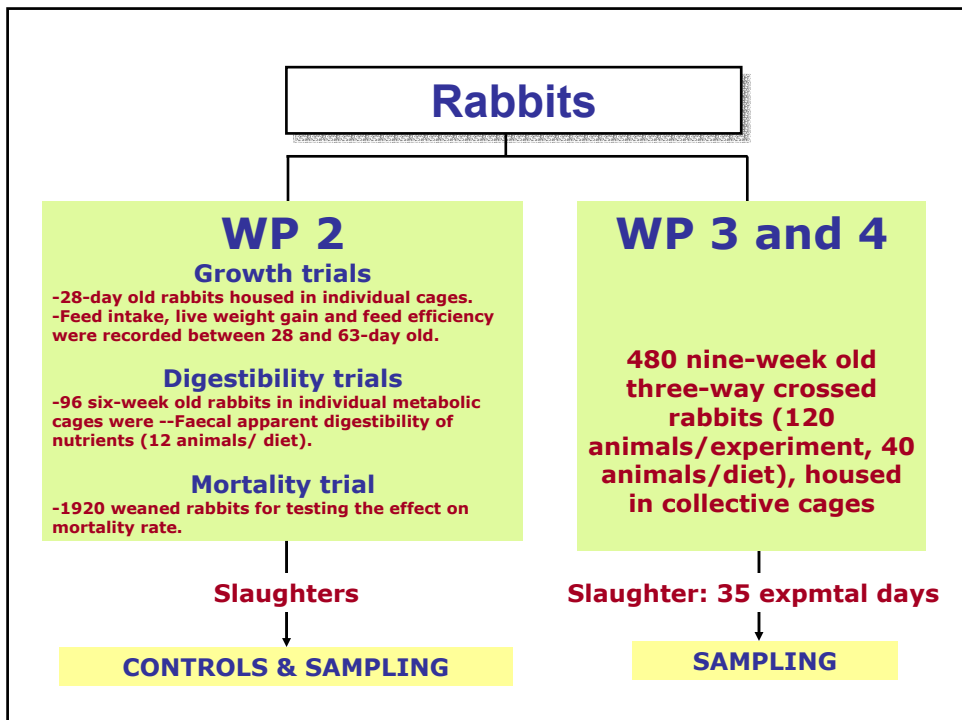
Rabbits

WP 2

Growth trials

-28-day old rabbits housed in individual cages.
-Feed intake, live weight gain and feed efficiency were recorded between 28 and 63-day old.

Digestibility trials

-96 six-week old rabbits in individual metabolic cages were --Faecal apparent digestibility of nutrients (12 animals/ diet).

Mortality trial

-1920 weaned rabbits for testing the effect on mortality rate.

Slaughters

CONTROLS & SAMPLING

WP 3 and 4

480 nine-week old three-way crossed rabbits (120 animals/experiment, 40 animals/diet), housed in collective cages

Slaughter: 35 expmtal days

SAMPLING